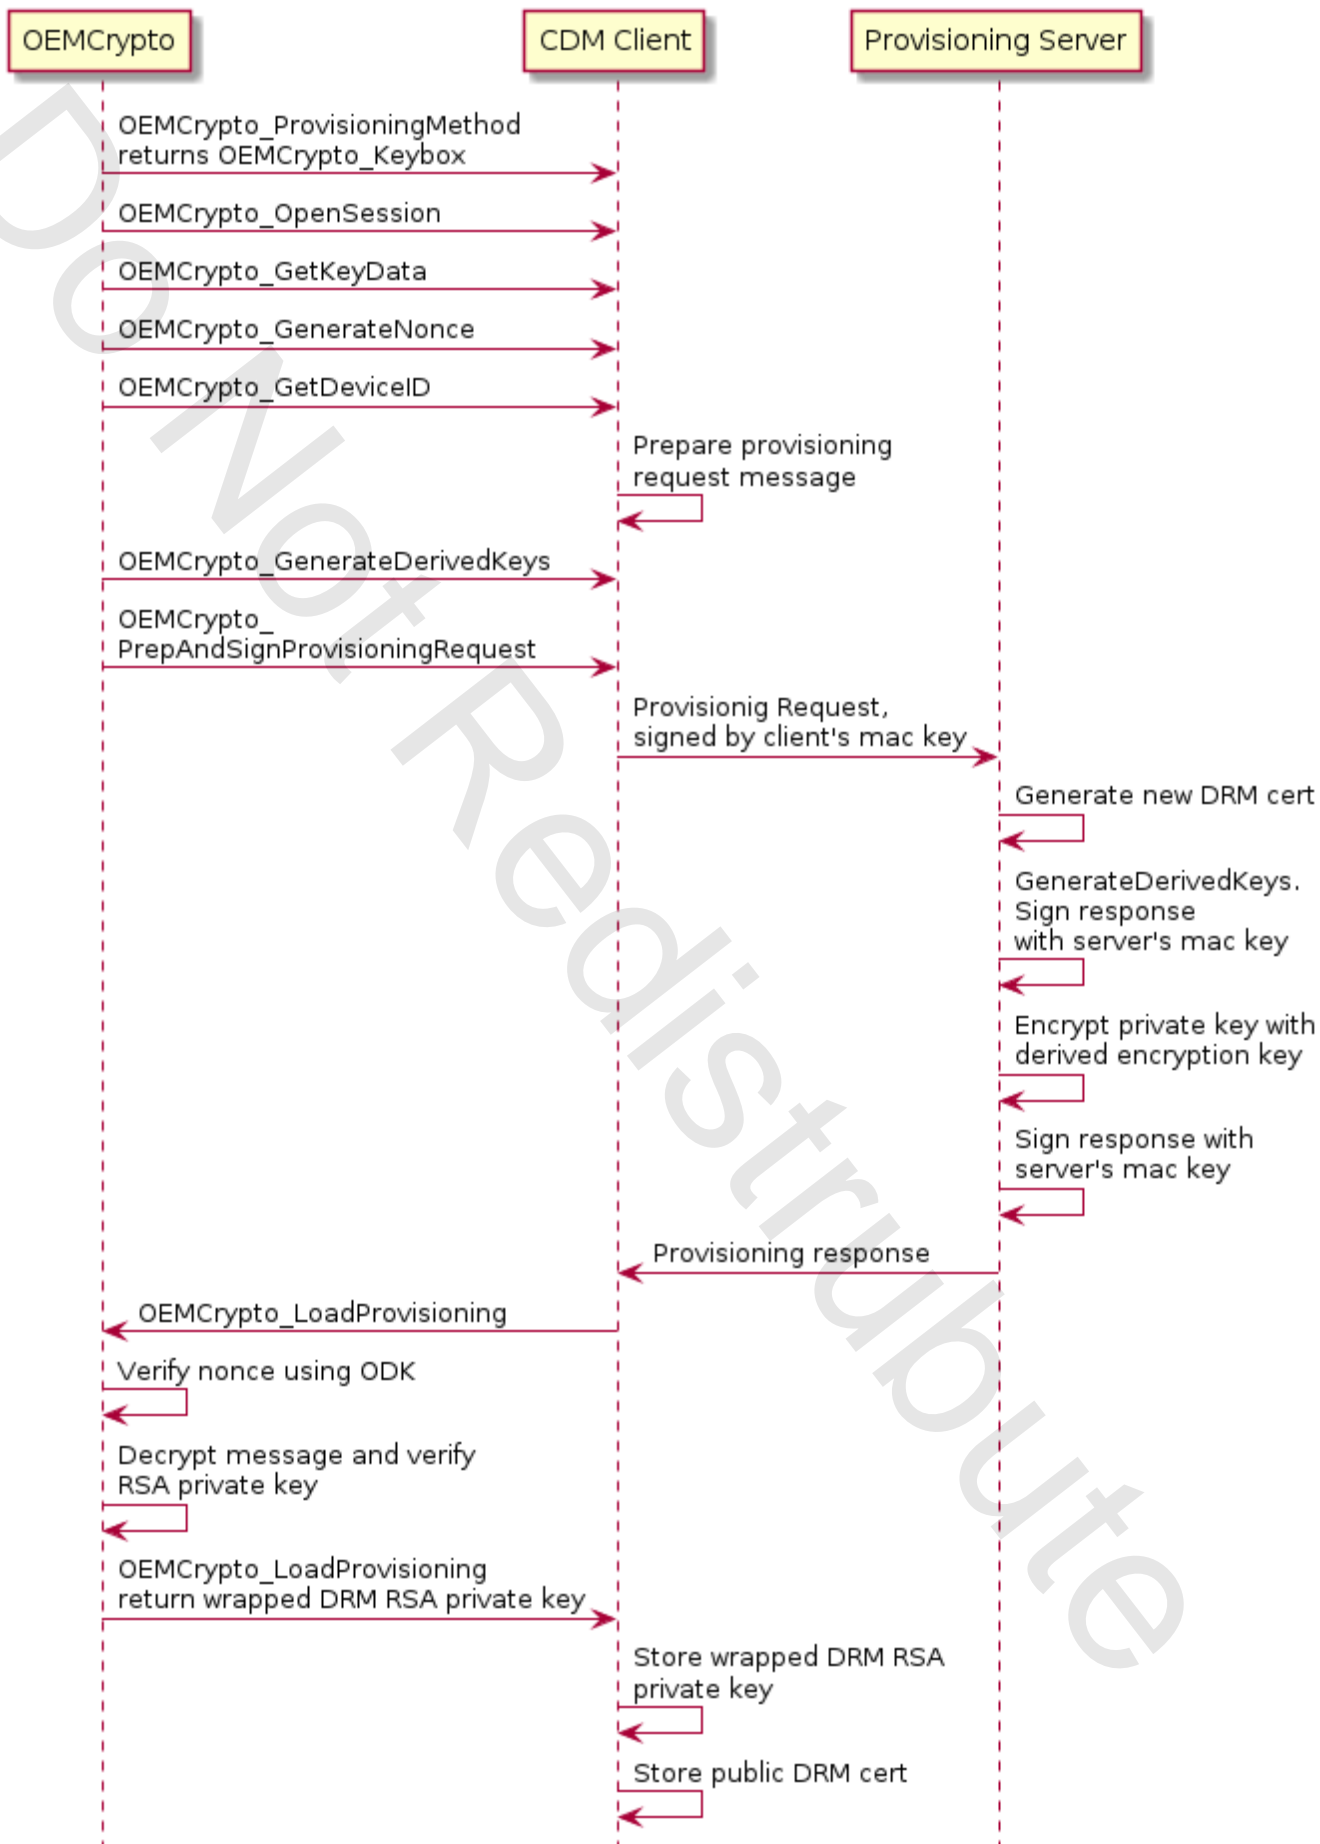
OEMCrypto
CDM Client
Provisioning Server

OEMCrypto_ProvisioningMethod returns OEMCrypto_Keybox

OEMCrypto_OpenSession

OEMCrypto_GetKeyData

OEMCrypto_GenerateNonce

OEMCrypto_GetDeviceID

Prepare provisioning request message

OEMCrypto_GenerateDerivedKeys

OEMCrypto_ PrepAndSignProvisioningRequest

Provisionig Request, signed by client's mac key

Generate new DRM cert

GenerateDerivedKeys. Sign response with server's mac key

Encrypt private key with derived encryption key

Sign response with server's mac key

Provisioning response

OEMCrypto_LoadProvisioning

Verify nonce using ODK

Decrypt message and verify RSA private key

OEMCrypto_LoadProvisioning return wrapped DRM RSA private key

Store wrapped DRM RSA private key

Store public DRM cert

Do Not Redistrubute